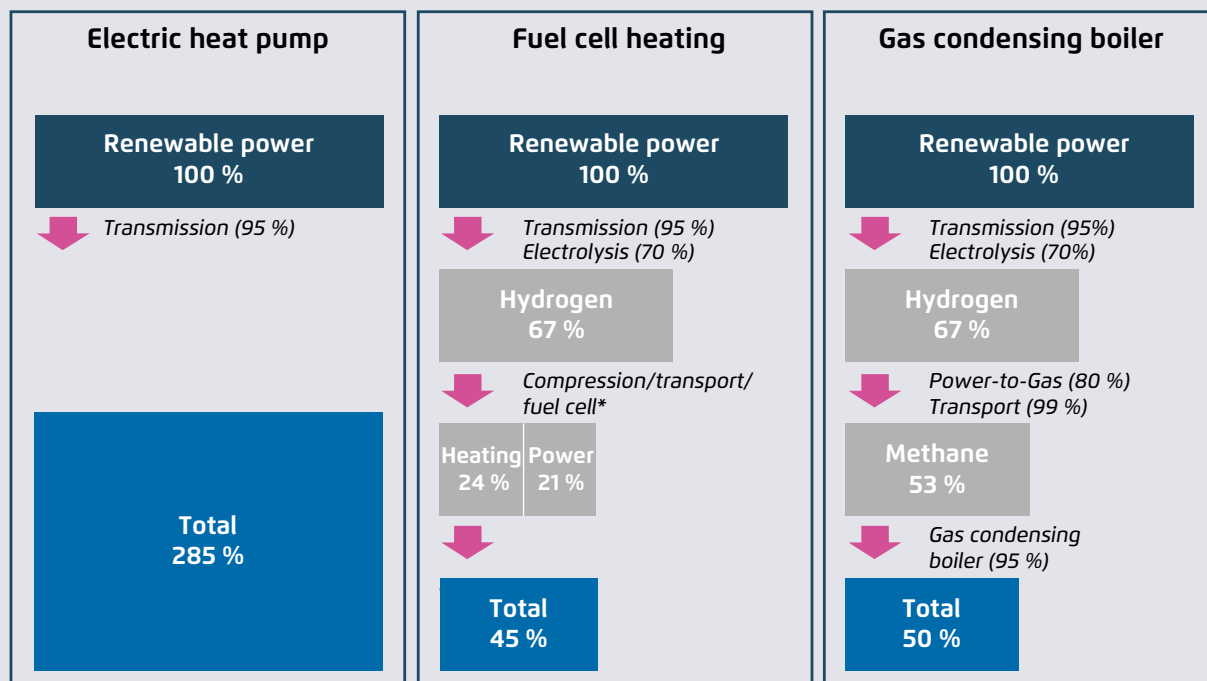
Electric heat pump

Renewable power
100 %

Transmission (95 %)

Total
285 %

Fuel cell heating

Renewable power
100 %

Transmission (95 %)
Electrolysis (70 %)

Hydrogen
67 %

Compression/transport/ fuel cell*

Heating
24 %

Power
21 %

Total
45 %

Gas condensing boiler

Renewable power
100 %

Transmission (95%)
Electrolysis (70%)

Hydrogen
67 %

Power-to-Gas (80 %)
Transport (99 %)

Methane
53 %

Gas condensing boiler (95 %)

Total
50 %